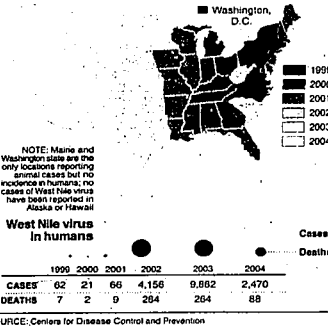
Washington, D.C.

1999
2000
2001
2002
2003
2004

NOTE: Maine and Washington state are the only locations reporting animal cases but no incidence in humans; no cases of West Nile virus have been reported in Alaska or Hawaii

West Nile virus in humans

Cases
Deaths

| | 1999 | 2000 | 2001 | 2002 | 2003 | 2004 |
|---|---|---|---|---|---|---|
| CASES | 62 | 21 | 66 | 4,156 | 9,862 | 2,470 |
| DEATHS | 7 | 2 | 9 | 284 | 264 | 88 |

URCE: Centers for Disease Control and Prevention